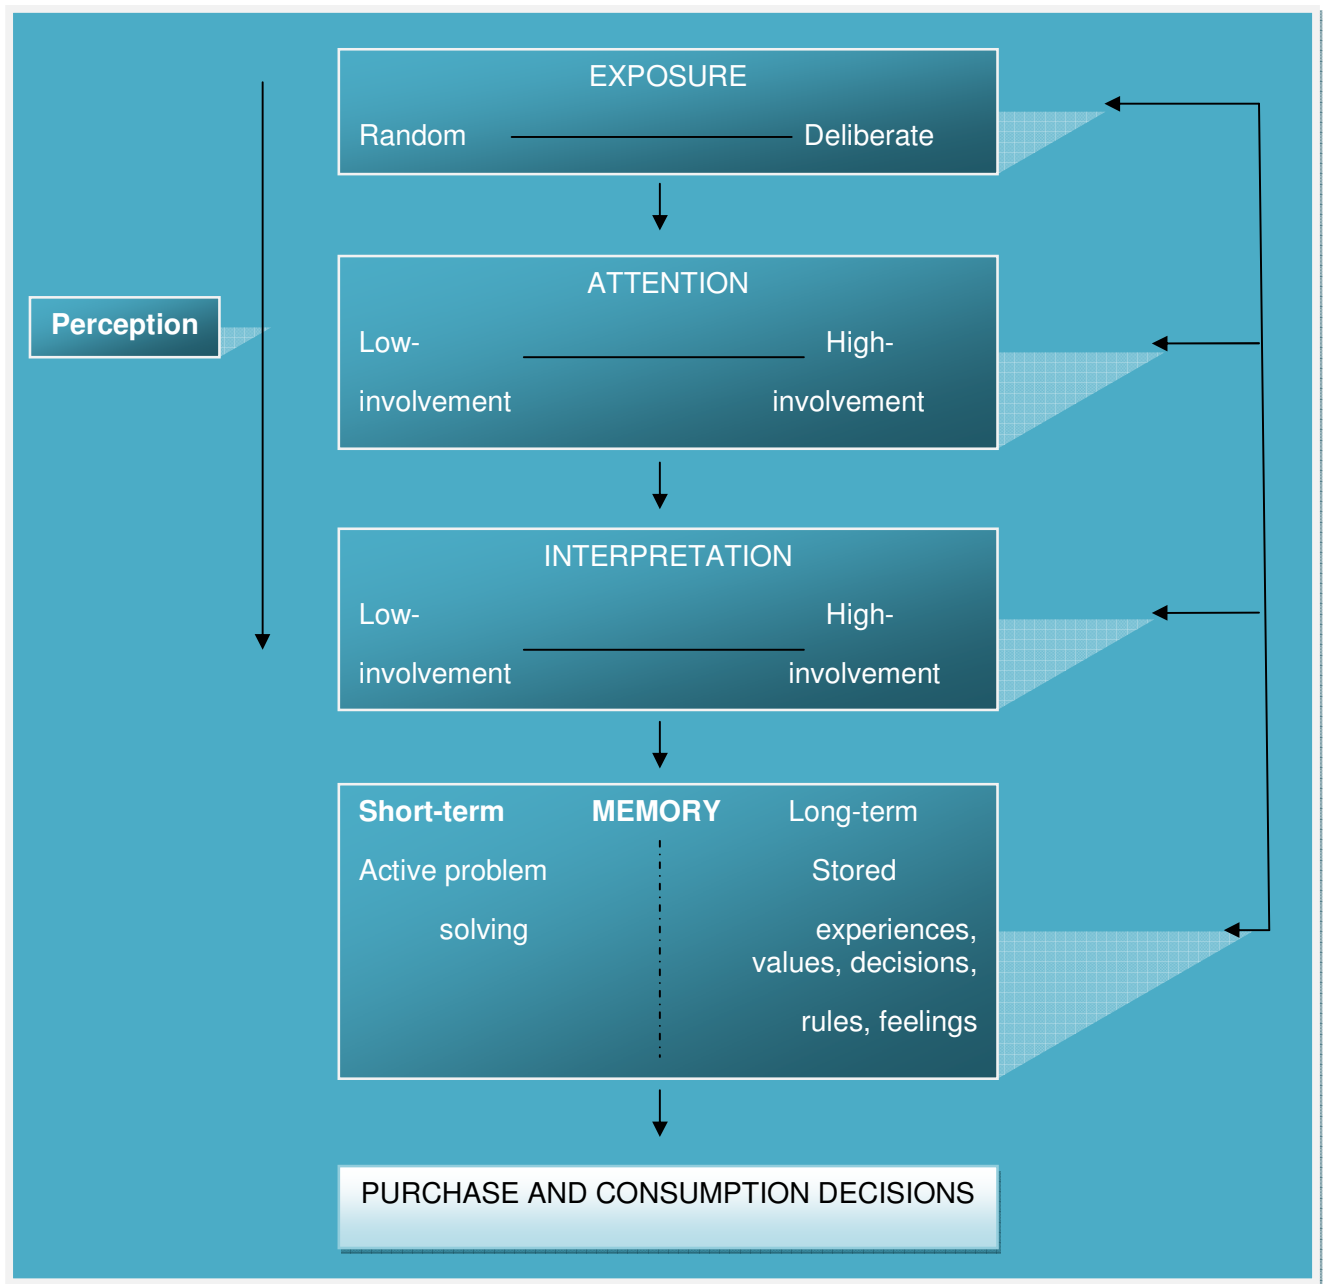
Perception

EXPOSURE

Random Deliberate

ATTENTION

Low-involvement High-involvement

INTERPRETATION

Low-involvement High-involvement

Short-term MEMORY Long-term

Active problem solving

Stored experiences, values, decisions, rules, feelings

PURCHASE AND CONSUMPTION DECISIONS